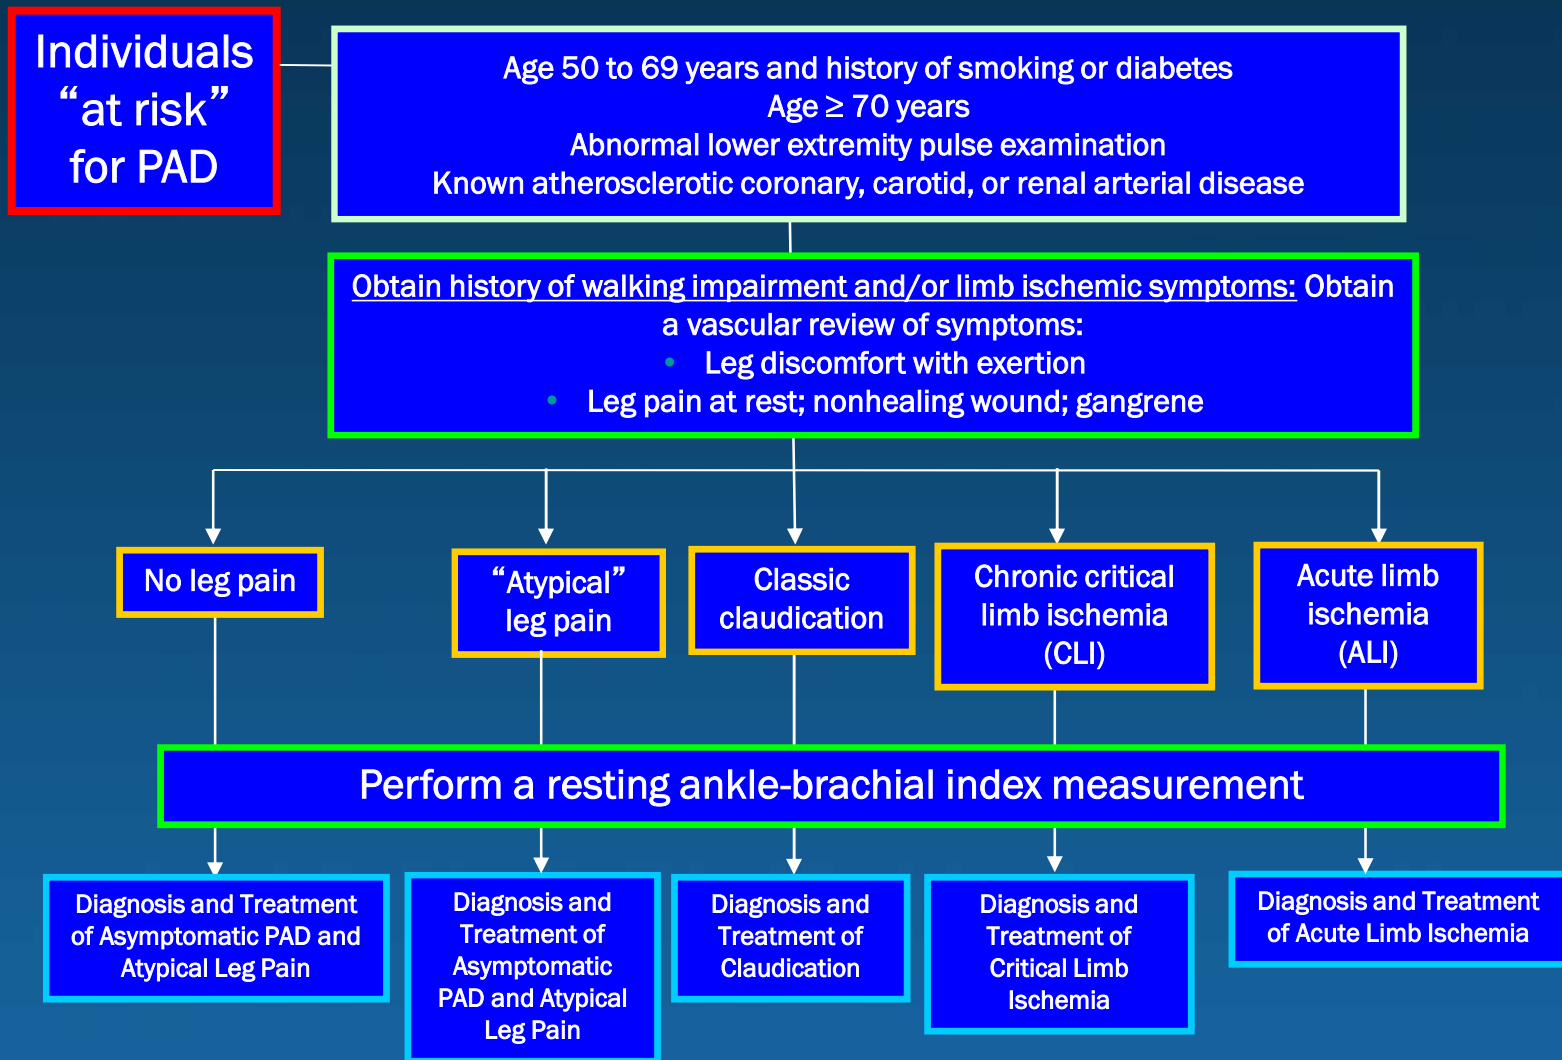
Individuals "at risk" for PAD

Age 50 to 69 years and history of smoking or diabetes
Age ≥ 70 years
Abnormal lower extremity pulse examination
Known atherosclerotic coronary, carotid, or renal arterial disease

Obtain history of walking impairment and/or limb ischemic symptoms: Obtain a vascular review of symptoms:
• Leg discomfort with exertion
• Leg pain at rest; nonhealing wound; gangrene

No leg pain

"Atypical" leg pain

Classic claudication

Chronic critical limb ischemia (CLI)

Acute limb ischemia (ALI)

Perform a resting ankle-brachial index measurement

Diagnosis and Treatment of Asymptomatic PAD and Atypical Leg Pain

Diagnosis and Treatment of Asymptomatic PAD and Atypical Leg Pain

Diagnosis and Treatment of Claudication

Diagnosis and Treatment of Critical Limb Ischemia

Diagnosis and Treatment of Acute Limb Ischemia